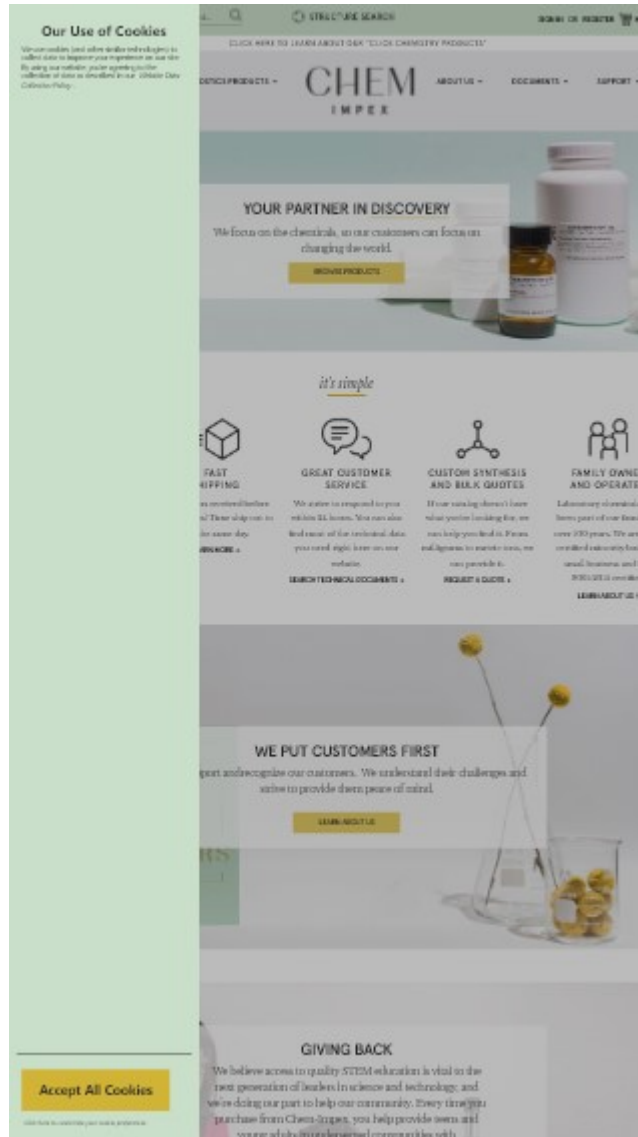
Our Use of Cookies

We use cookies (and other similar technologies) to collect data to improve your experience on our site. By using our website, you're agreeing to the collection of data as described in our Website Data Collection Policy.

Accept All Cookies

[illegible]

STRUCTURE SEARCH

SIGN IN OR REGISTER

CLICK HERE TO LEARN ABOUT OUR "CLICK CHEMISTRY PRODUCTS"

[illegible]OSTICS PRODUCTS

CHEM
IMPEX

ABOUT US

DOCUMENTS

SUPPORT

YOUR PARTNER IN DISCOVERY

We focus on the chemicals, so our customers can focus on changing the world.

BROWSE PRODUCTS

it's simple

FAST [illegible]HIPPING

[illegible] received before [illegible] Then ship out to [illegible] the same day.

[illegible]ARN MORE »

GREAT CUSTOMER SERVICE

We strive to respond to you within 24 hours. You can also find most of the technical data you need right here on our website.

SEARCH TECHNICAL DOCUMENTS »

CUSTOM SYNTHESIS AND BULK QUOTES

If our catalog doesn't have what you're looking for, we can help you find it. From milligrams to metric tons, we can provide it.

REQUEST A QUOTE »

FAMILY OWNE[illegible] AND OPERATE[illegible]

Laboratory chemicals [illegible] been part of our fami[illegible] over 100 years. We ar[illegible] certified minority bu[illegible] small business and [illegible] ISO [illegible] certifie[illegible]

LEARN ABOUT US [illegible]

WE PUT CUSTOMERS FIRST

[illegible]port and recognize our customers. We understand their challenges and strive to provide them peace of mind.

LEARN ABOUT US

GIVING BACK

We believe access to quality STEM education is vital to the next generation of leaders in science and technology, and we're doing our part to help our community. Every time you purchase from Chem-Impex, you help provide teens and young adults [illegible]